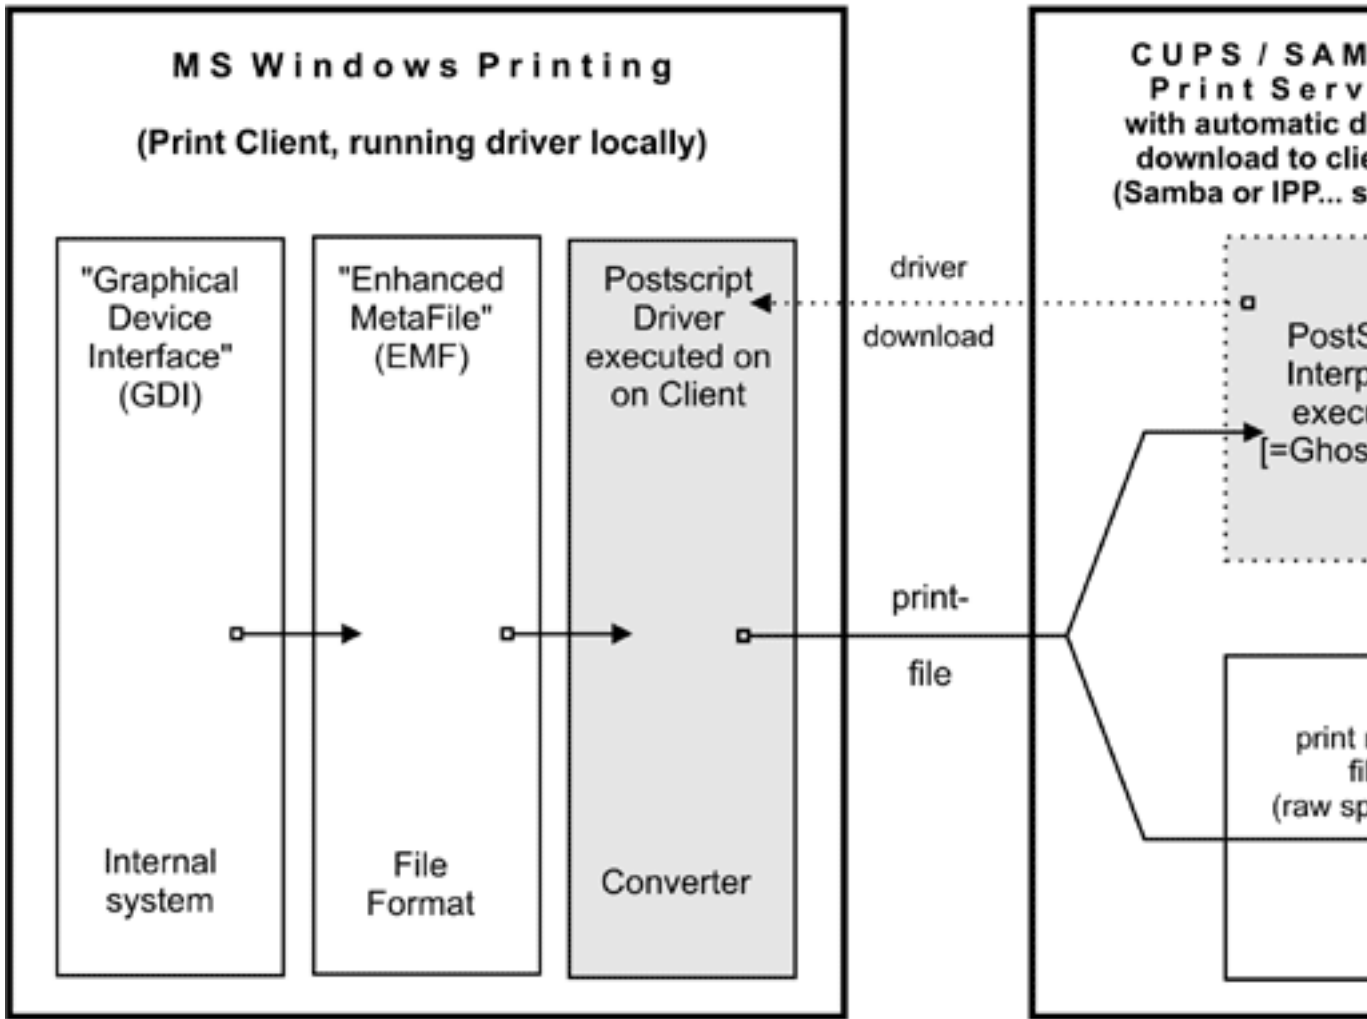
MS Windows Printing

(Print Client, running driver locally)

"Graphical Device Interface" (GDI)

Internal system

"Enhanced MetaFile" (EMF)

File Format

Postscript Driver executed on on Client

Converter

driver

download

print-

file

CUPS / SAM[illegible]
Print Serv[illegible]
with automatic d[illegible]
download to clie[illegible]
(Samba or IPP... s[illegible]

PostS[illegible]
Interp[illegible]
exec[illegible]
[=Ghos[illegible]

print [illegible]
fi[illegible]
(raw sp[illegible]